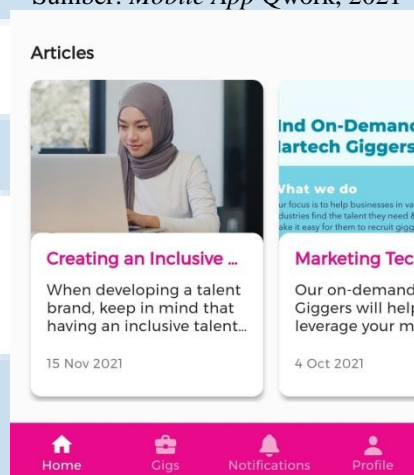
Sumber: *Mobile App* Qwork, 2021

Articles

Creating an Inclusive ...

When developing a talent brand, keep in mind that having an inclusive talent...

15 Nov 2021

Ind On-Demand
lartech Giggers

What we do
ur focus is to help businesses in va
dustries find the talent they need &
ake it easy for them to recruit gigg

Marketing Tec

Our on-demand
Giggers will help
leverage your m

4 Oct 2021

Home Gigs Notifications Profile